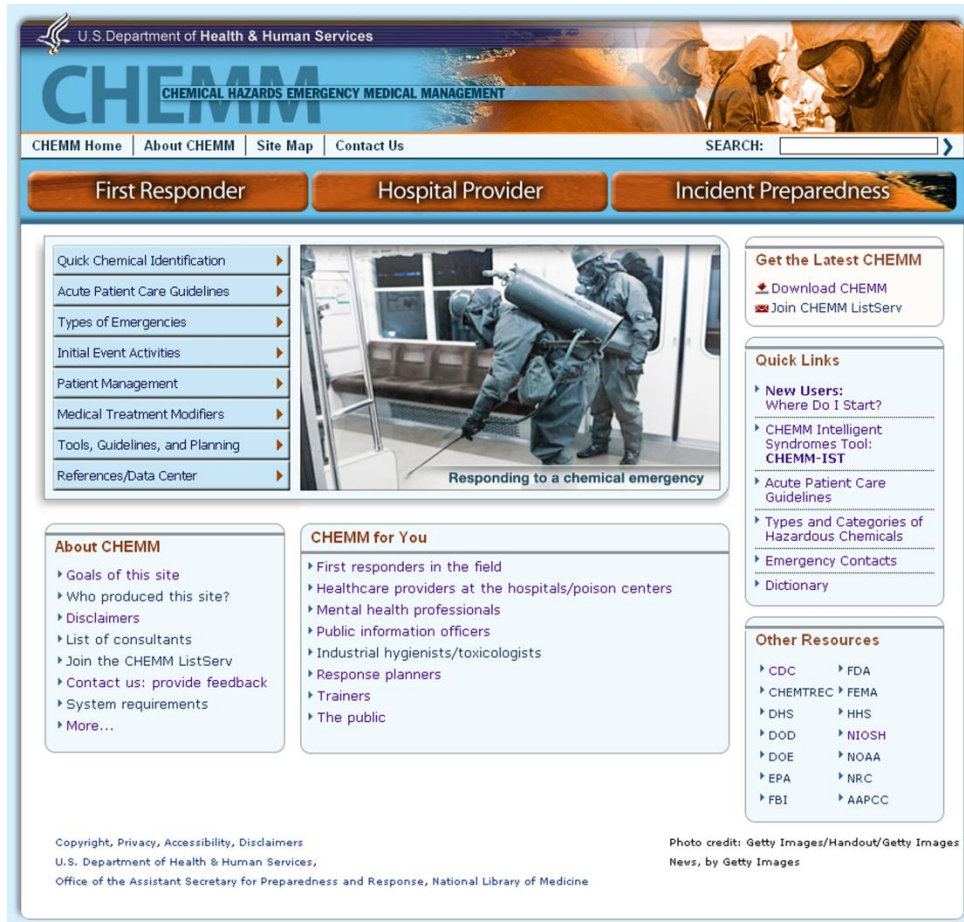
U.S. Department of Health & Human Services

CHEMM

CHEMICAL HAZARDS EMERGENCY MEDICAL MANAGEMENT

CHEMM Home | About CHEMM | Site Map | Contact Us

SEARCH:

First Responder

Hospital Provider

Incident Preparedness

Quick Chemical Identification
Acute Patient Care Guidelines
Types of Emergencies
Initial Event Activities
Patient Management
Medical Treatment Modifiers
Tools, Guidelines, and Planning
References/Data Center

Responding to a chemical emergency

Get the Latest CHEMM
Download CHEMM
Join CHEMM ListServ

Quick Links
New Users: Where Do I Start?
CHEMM Intelligent Syndromes Tool: CHEMM-IST
Acute Patient Care Guidelines
Types and Categories of Hazardous Chemicals
Emergency Contacts
Dictionary

About CHEMM
Goals of this site
Who produced this site?
Disclaimers
List of consultants
Join the CHEMM ListServ
Contact us: provide feedback
System requirements
More...

CHEMM for You
First responders in the field
Healthcare providers at the hospitals/poison centers
Mental health professionals
Public information officers
Industrial hygienists/toxicologists
Response planners
Trainers
The public

Other Resources
CDC
FDA
CHEMTREC
FEMA
DHS
HHS
DOD
NIOSH
DOE
NOAA
EPA
NRC
FBI
AAPCC

Copyright, Privacy, Accessibility, Disclaimers
U.S. Department of Health & Human Services,
Office of the Assistant Secretary for Preparedness and Response, National Library of Medicine

Photo credit: Getty Images/Handout/Getty Images News, by Getty Images